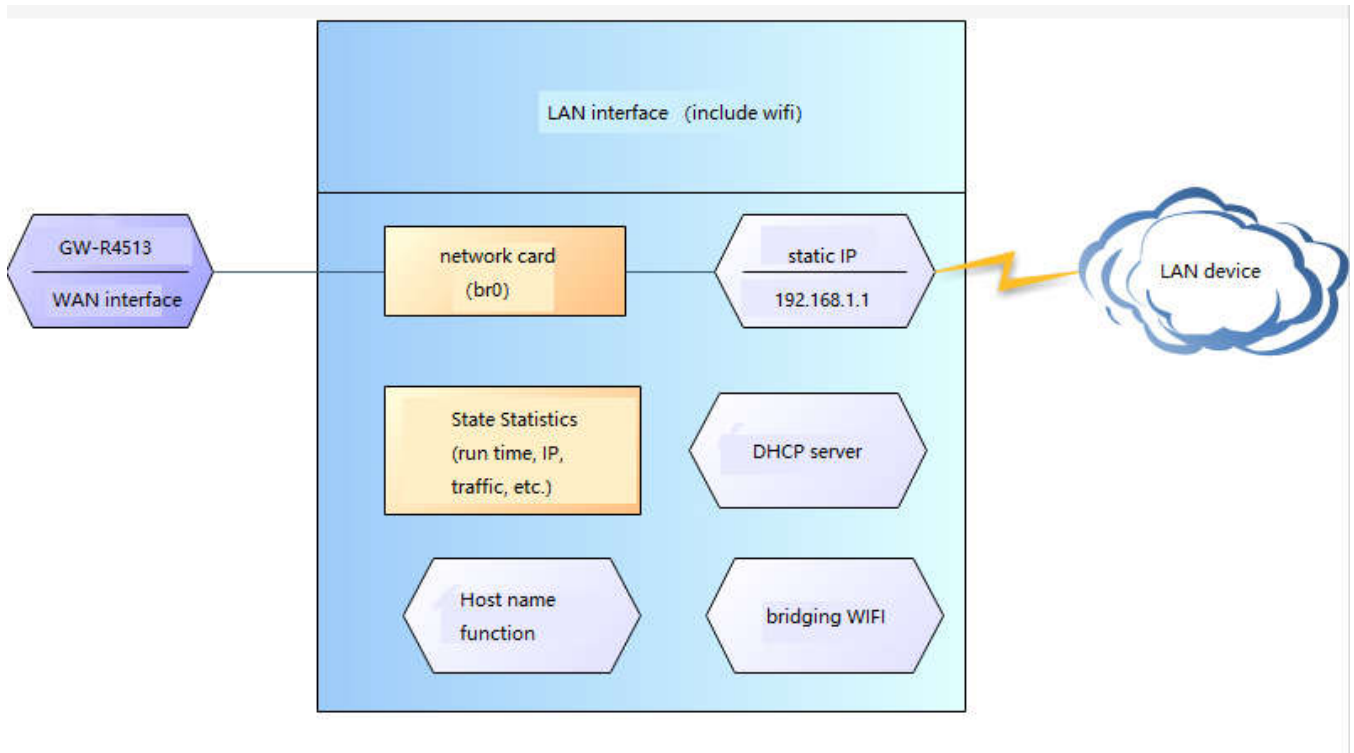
LAN interface (include wifi)

GW-R4513

WAN interface

network card
(br0)

static IP

192.168.1.1

LAN device

State Statistics
(run time, IP,
traffic, etc.)

DHCP server

Host name
function

bridging WIFI